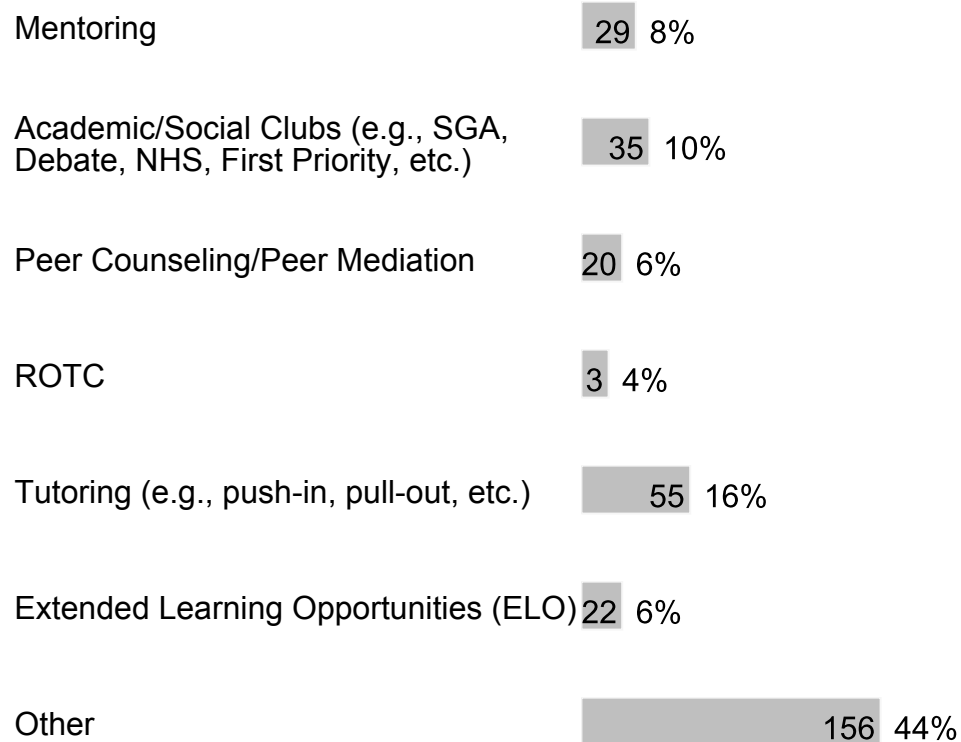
Mentoring 29 8%

Academic/Social Clubs (e.g., SGA, Debate, NHS, First Priority, etc.) 35 10%

Peer Counseling/Peer Mediation 20 6%

ROTC 3 4%

Tutoring (e.g., push-in, pull-out, etc.) 55 16%

Extended Learning Opportunities (ELO) 22 6%

Other 156 44%